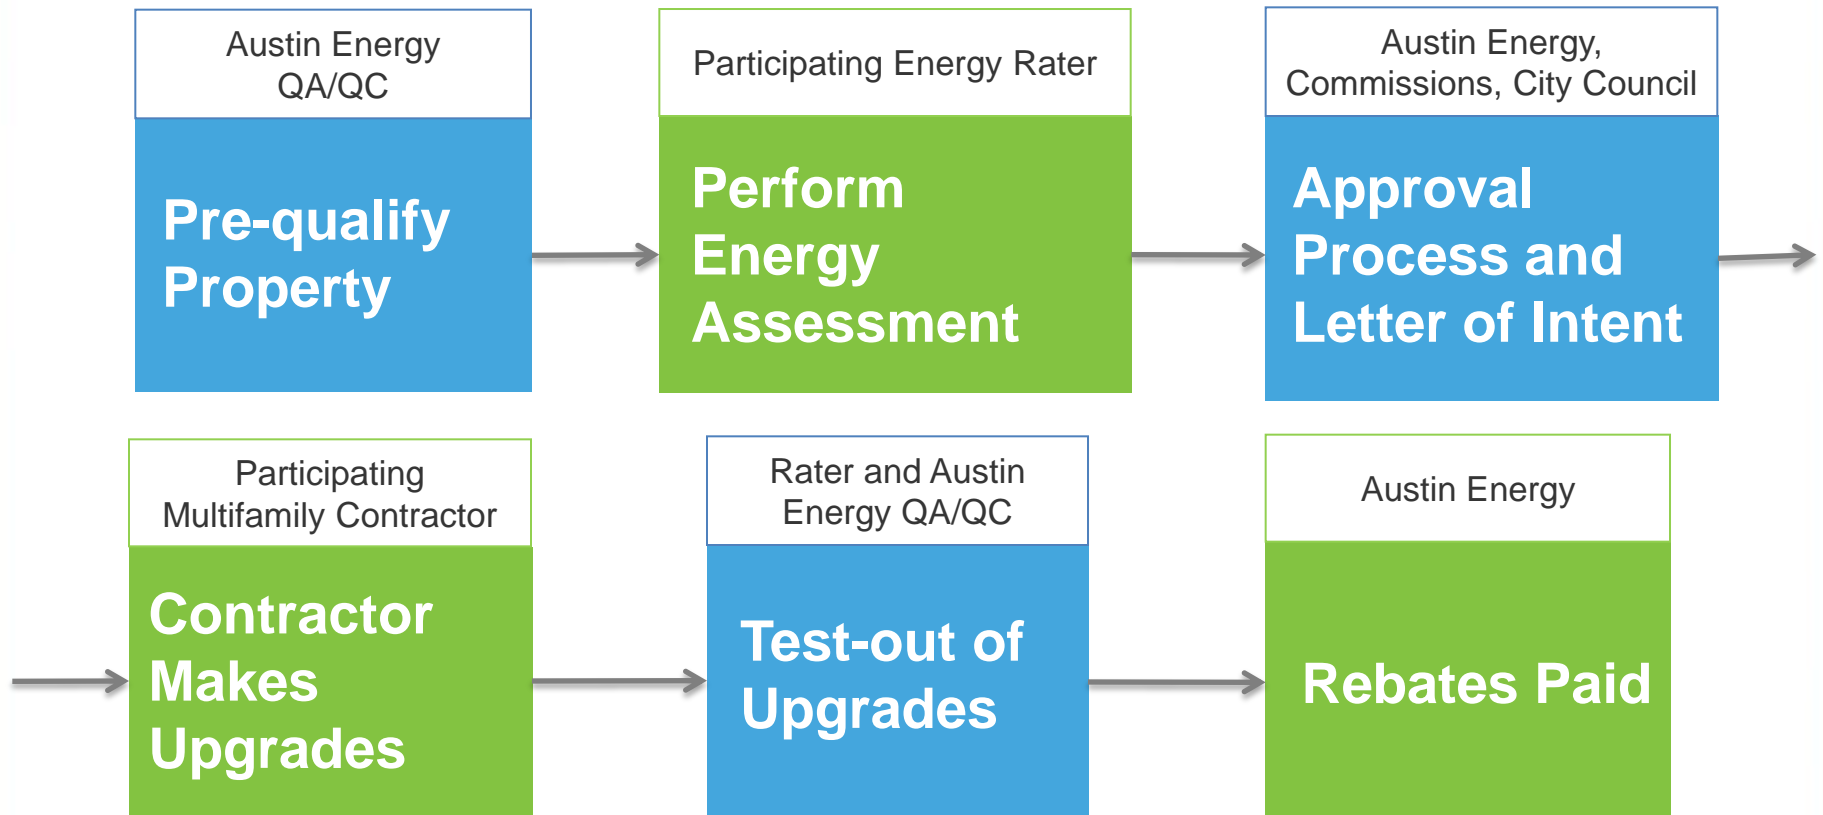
Austin Energy QA/QC

Pre-qualify Property

Participating Energy Rater

Perform Energy Assessment

Austin Energy, Commissions, City Council

Approval Process and Letter of Intent

Participating Multifamily Contractor

Contractor Makes Upgrades

Rater and Austin Energy QA/QC

Test-out of Upgrades

Austin Energy

Rebates Paid